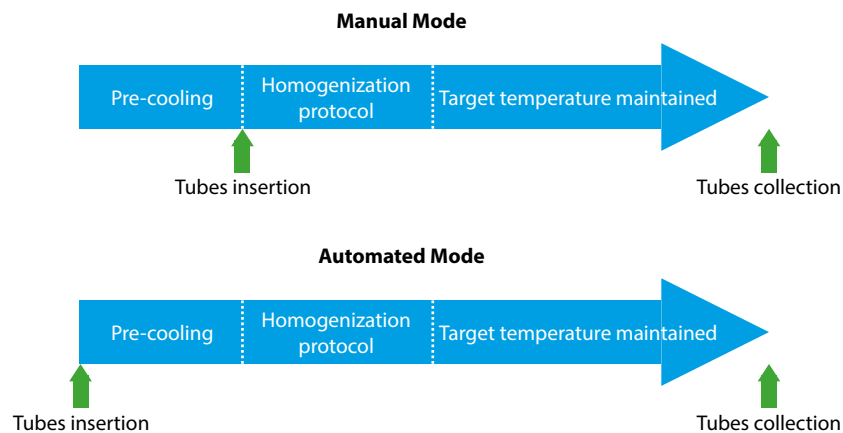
Manual Mode

Pre-cooling

Homogenization protocol

Target temperature maintained

Tubes insertion

Tubes collection

Automated Mode

Pre-cooling

Homogenization protocol

Target temperature maintained

Tubes insertion

Tubes collection